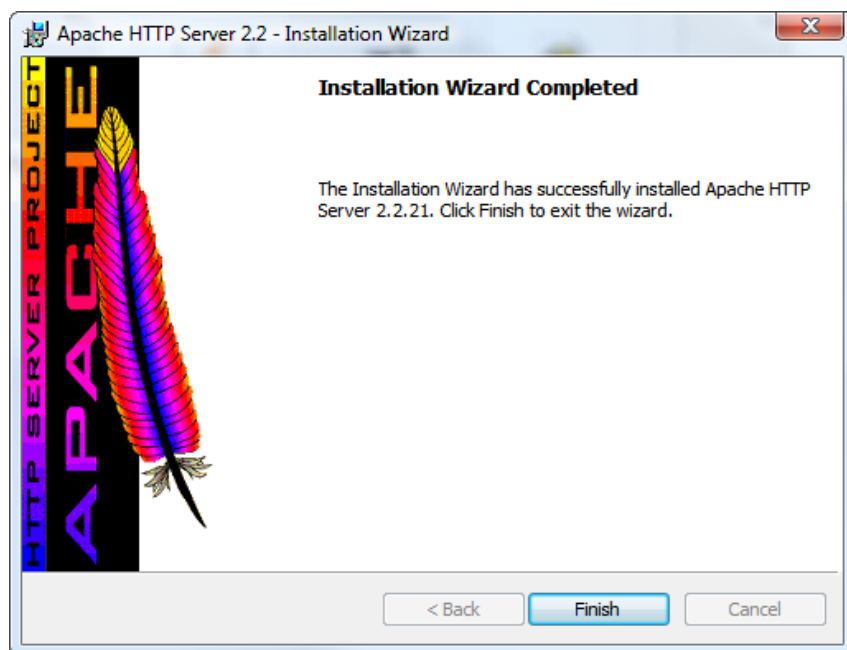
Apache HTTP Server 2.2 - Installation Wizard

HTTP SERVER PROJECT
APACHE

Installation Wizard Completed

The Installation Wizard has successfully installed Apache HTTP Server 2.2.21. Click Finish to exit the wizard.

< Back
Finish
Cancel